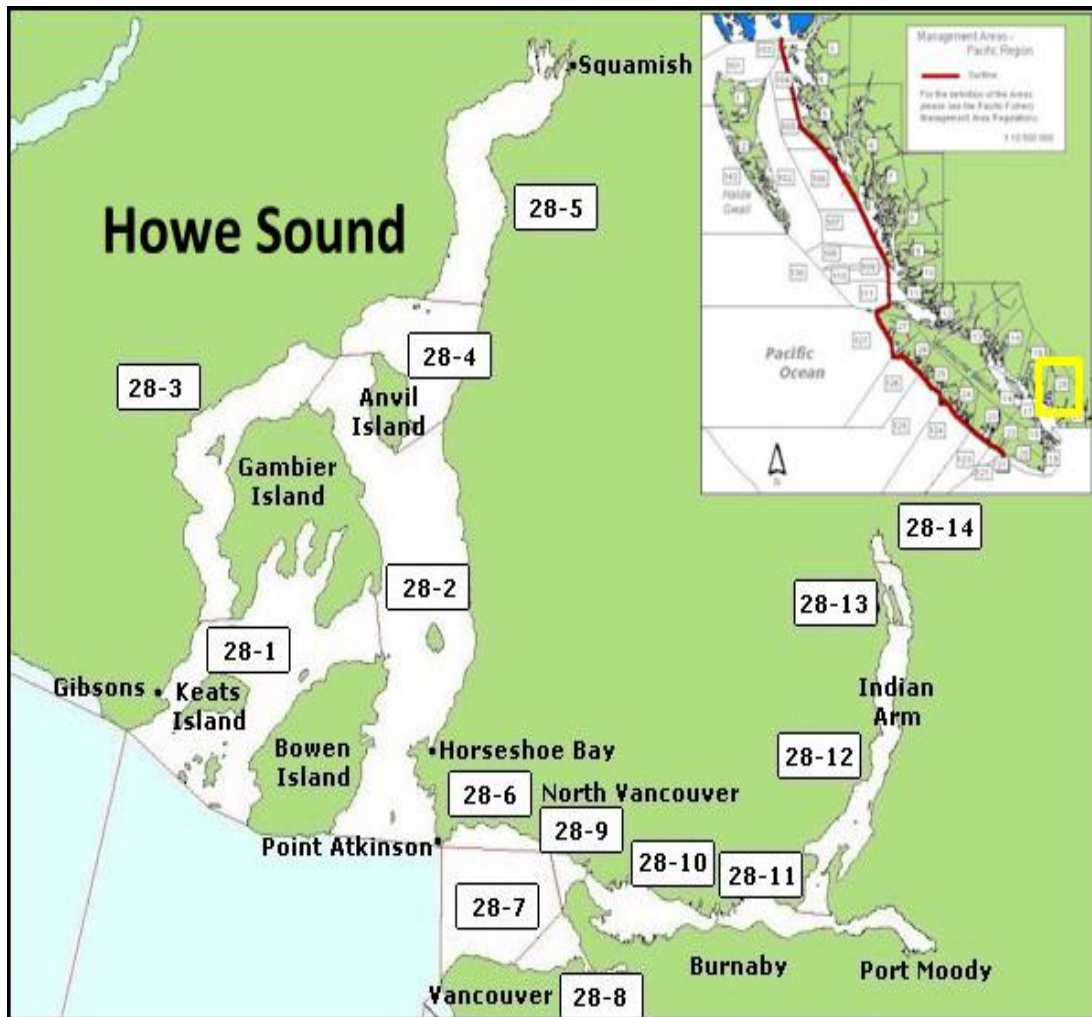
Squamish

Howe Sound

28-5

28-4

28-3

Anvil Island

Gambier Island

28-2

28-1

Gibsons

Keats Island

Bowen Island

Horseshoe Bay

28-6

North Vancouver

28-9

Point Atkinson

28-10

28-11

28-7

Burnaby

Port Moody

Vancouver

28-8

28-14

28-13

Indian Arm

28-12

Management Areas – Pacific Region

Outline

For the definition of the Areas please see the Pacific Fishery Management Area Regulations

1:10 500 000

Haida Gwaii

Pacific Ocean

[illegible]